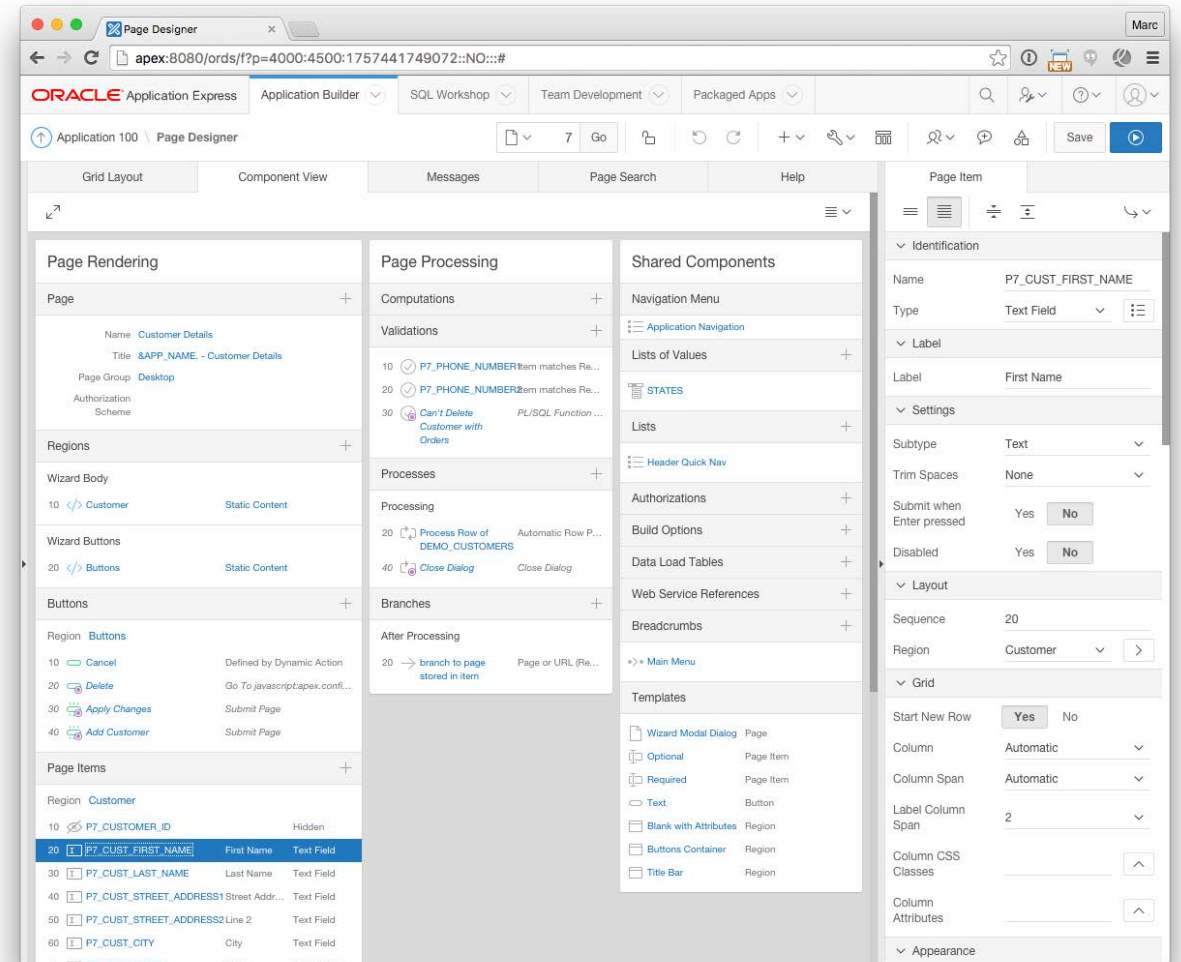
Page Designer ×

Marc

apex:8080/ords/f?p=4000:4500:1757441749072::NO:::#

NEW

ORACLE Application Express Application Builder SQL Workshop Team Development Packaged Apps

Application 100 \ Page Designer 7 Go Save

Grid Layout Component View Messages Page Search Help

Page Item

Page Rendering

Page

Name Customer Details
Title &APP_NAME. - Customer Details
Page Group Desktop
Authorization Scheme

Regions

Wizard Body
10 Customer Static Content

Wizard Buttons
20 Buttons Static Content

Buttons

Region Buttons
10 Cancel Defined by Dynamic Action
20 Delete Go To javascript:apex.confi...
30 Apply Changes Submit Page
40 Add Customer Submit Page

Page Items

Region Customer
10 P7_CUSTOMER_ID Hidden
20 P7_CUST_FIRST_NAME First Name Text Field
30 P7_CUST_LAST_NAME Last Name Text Field
40 P7_CUST_STREET_ADDRESS1 Street Addr... Text Field
50 P7_CUST_STREET_ADDRESS2 Line 2 Text Field
60 P7_CUST_CITY City Text Field

Page Processing

Computations

Validations

10 P7_PHONE_NUMBER1 Item matches Re...
20 P7_PHONE_NUMBER2 Item matches Re...
30 Can't Delete Customer with Orders PL/SQL Function ...

Processes

Processing
20 Process Row of DEMO_CUSTOMERS Automatic Row P...
40 Close Dialog Close Dialog

Branches

After Processing
20 branch to page stored in item Page or URL (Re...

Shared Components

Navigation Menu
Application Navigation

Lists of Values
STATES

Lists
Header Quick Nav

Authorizations

Build Options

Data Load Tables

Web Service References

Breadcrumbs
Main Menu

Templates
Wizard Modal Dialog Page
Optional Page Item
Required Page Item
Text Button
Blank with Attributes Region
Buttons Container Region
Title Bar Region

Identification

Name P7_CUST_FIRST_NAME
Type Text Field

Label

Label First Name

Settings

Subtype Text
Trim Spaces None
Submit when Enter pressed Yes No
Disabled Yes No

Layout

Sequence 20
Region Customer

Grid

Start New Row Yes No
Column Automatic
Column Span Automatic
Label Column Span 2
Column CSS Classes
Column Attributes

Appearance